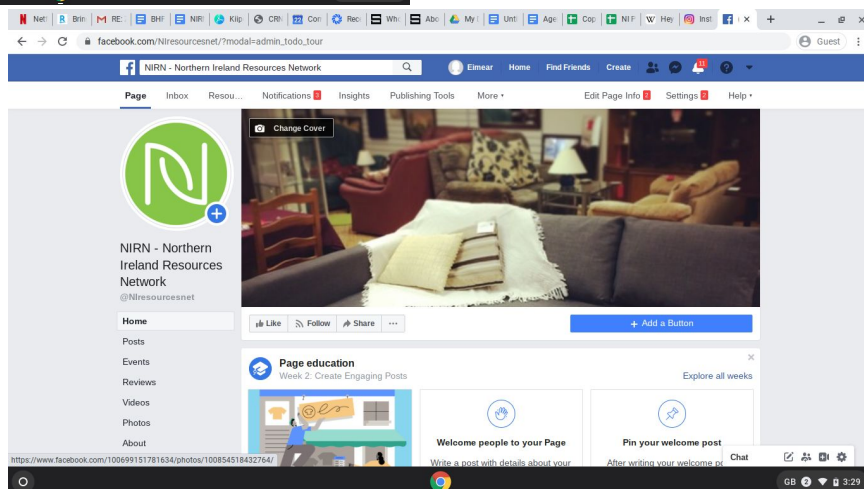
Netf | Brin | RE: | BHF | NIR | Kilp | CRI | Con | Rec | Wh | Abo | My | Unti | Age | Cop | NI F | Hey | Inst | f ( ×

facebook.com/NIresourcesnet/?modal=admin_todo_tour

Guest

NIRN - Northern Ireland Resources Network

Eimear Home Find Friends Create 11

Page Inbox Resou... Notifications 3 Insights Publishing Tools More ▾ Edit Page Info 2 Settings 2 Help ▾

Change Cover

NIRN - Northern Ireland Resources Network
@NIresourcesnet

Home
Posts
Events
Reviews
Videos
Photos
About

Like Follow Share ···

+ Add a Button

Page education
Week 2: Create Engaging Posts
Explore all weeks

Welcome people to your Page
Write a post with details about your

Pin your welcome post
After writing your welcome po

Chat

https://www.facebook.com/100699151781634/photos/100854518432764/

GB 2 3:29